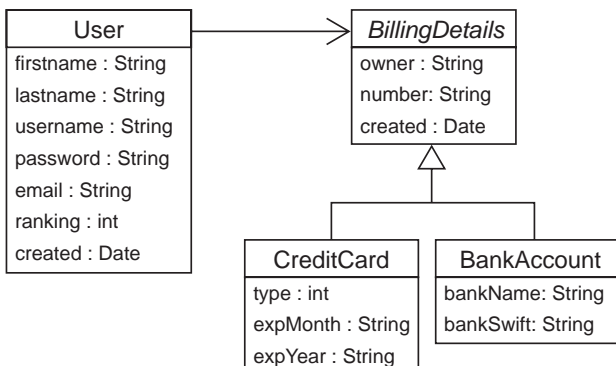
User
firstname : String
lastname : String
username : String
password : String
email : String
ranking : int
created : Date

*BillingDetails*
owner : String
number: String
created : Date

CreditCard
type : int
expMonth : String
expYear : String

BankAccount
bankName: String
bankSwift: String